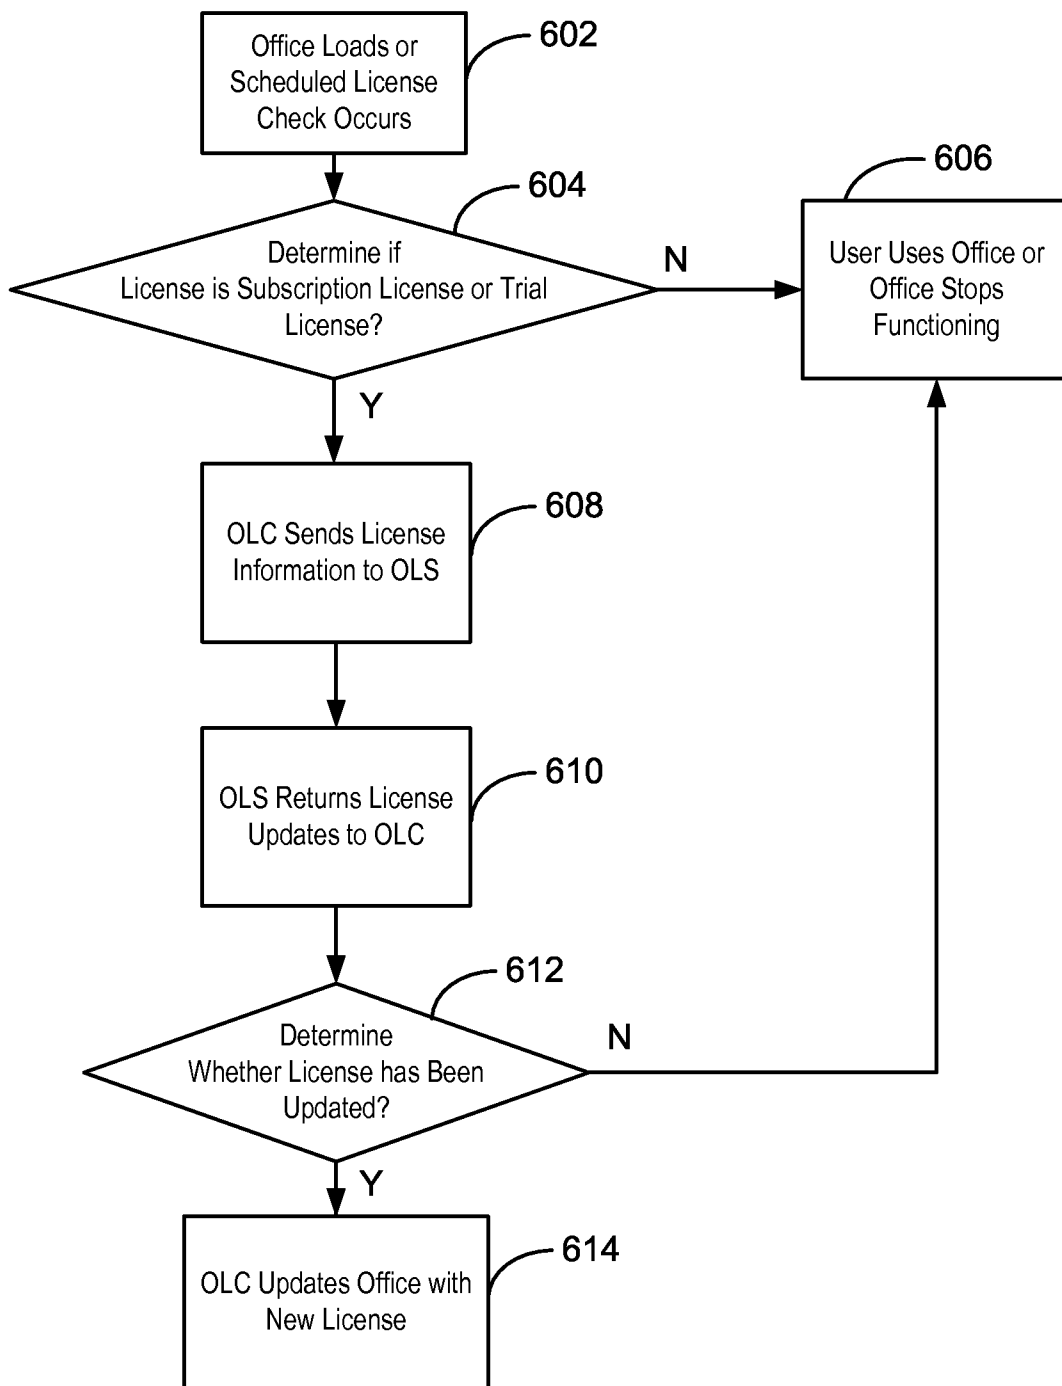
Office Loads or Scheduled License Check Occurs

602

604

606

Determine if License is Subscription License or Trial License?

N

User Uses Office or Office Stops Functioning

Y

OLC Sends License Information to OLS

608

OLS Returns License Updates to OLC

610

612

Determine Whether License has Been Updated?

N

Y

OLC Updates Office with New License

614